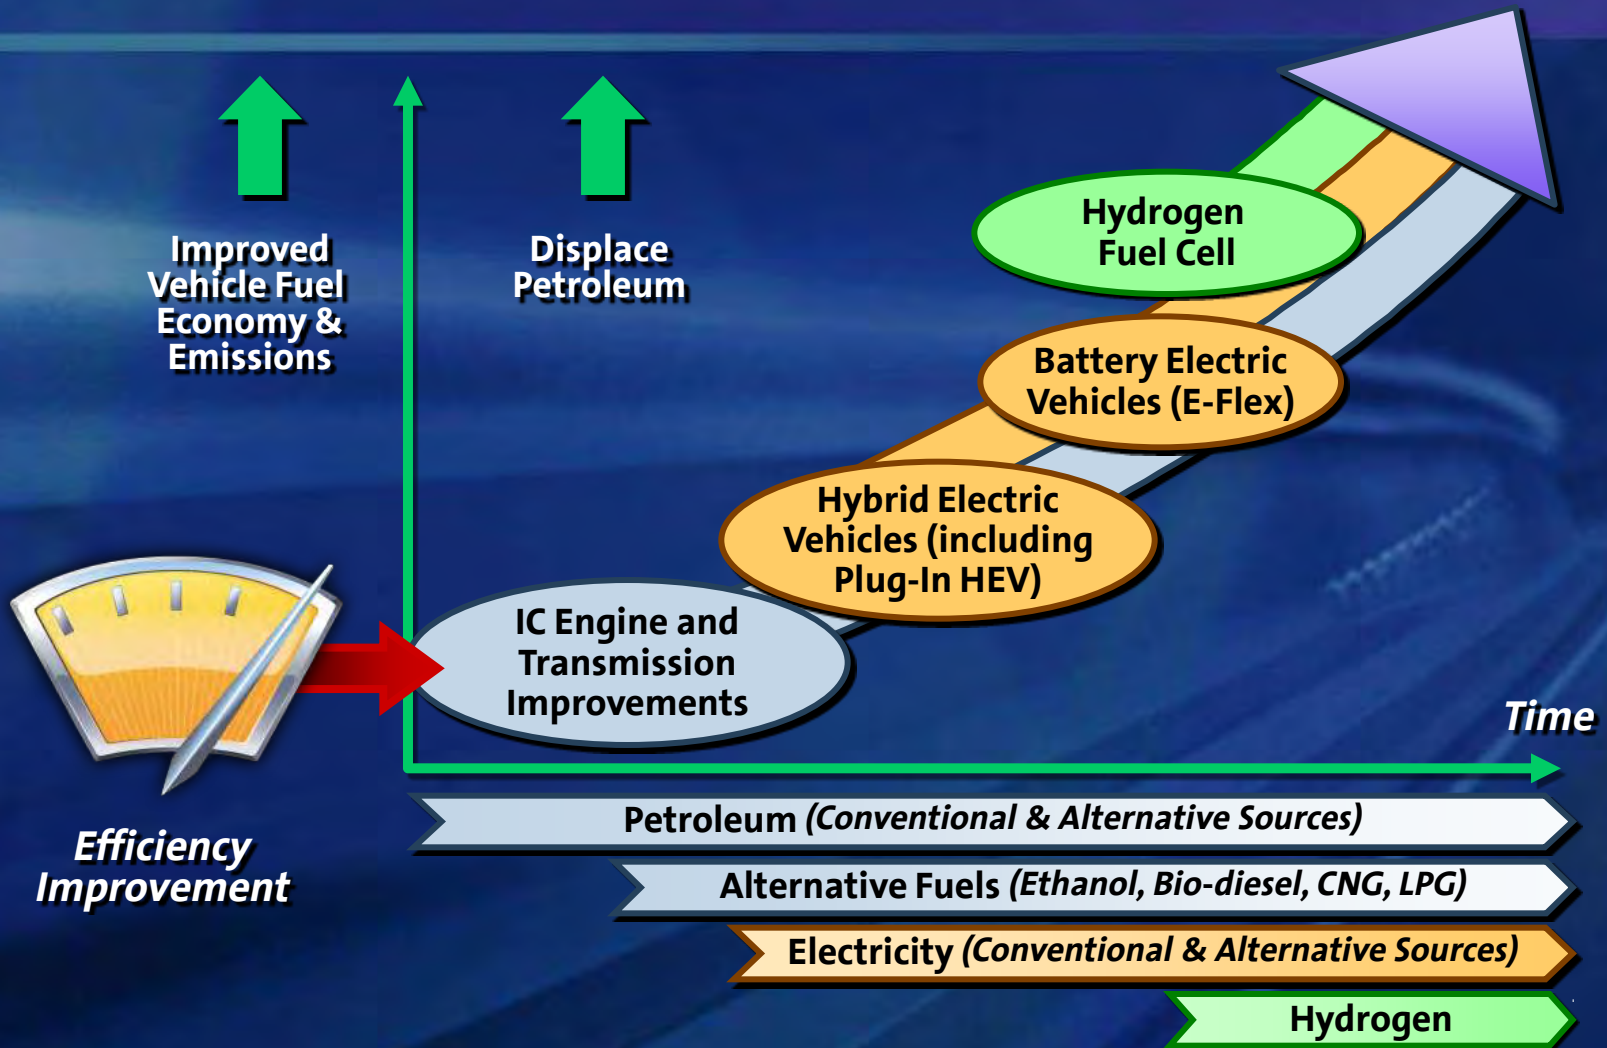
Improved Vehicle Fuel Economy & Emissions

Displace Petroleum

Hydrogen Fuel Cell

Battery Electric Vehicles (E-Flex)

Hybrid Electric Vehicles (including Plug-In HEV)

IC Engine and Transmission Improvements

Efficiency Improvement

Time

Petroleum (Conventional & Alternative Sources)

Alternative Fuels (Ethanol, Bio-diesel, CNG, LPG)

Electricity (Conventional & Alternative Sources)

Hydrogen